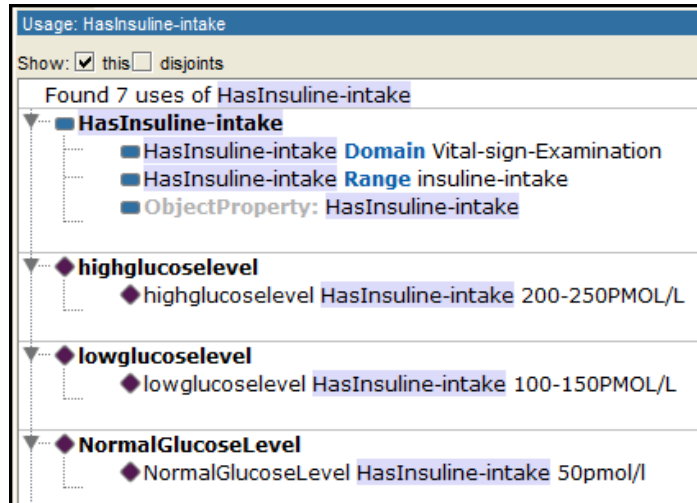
Usage: HasInsuline-intake

Show: this disjoints

Found 7 uses of HasInsuline-intake

HasInsuline-intake

HasInsuline-intake Domain Vital-sign-Examination

HasInsuline-intake Range insuline-intake

ObjectProperty: HasInsuline-intake

highglucoselevel

highglucoselevel HasInsuline-intake 200-250PMOL/L

lowglucoselevel

lowglucoselevel HasInsuline-intake 100-150PMOL/L

NormalGlucoseLevel

NormalGlucoseLevel HasInsuline-intake 50pmol/l